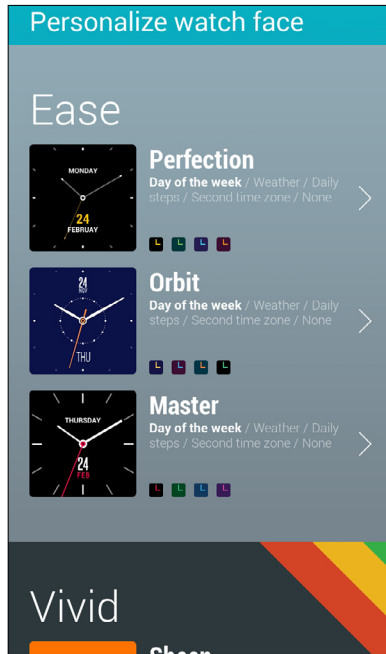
Personalize watch face

Ease

MONDAY
24
FEBRUAY

Perfection
Day of the week / Weather / Daily steps / Second time zone / None

24
NOV
THU

Orbit
Day of the week / Weather / Daily steps / Second time zone / None

THURSDAY
24
FEB

Master
Day of the week / Weather / Daily steps / Second time zone / None

Vivid

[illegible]